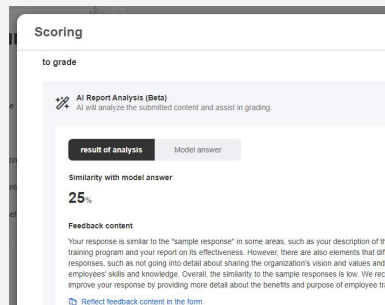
Scoring

to grade

AI Report Analysis (Beta)
AI will analyze the submitted content and assist in grading.

result of analysis

Model answer

Similarity with model answer

25%

Feedback content

Your response is similar to the "sample response" in some areas, such as your description of th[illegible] training program and your report on its effectiveness. However, there are also elements that di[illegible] responses, such as not going into detail about sharing the organization's vision and values and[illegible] employees' skills and knowledge. Overall, the similarity to the sample responses is low. We rec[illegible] improve your response by providing more detail about the benefits and purpose of employee tr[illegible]

Reflect feedback content in the form